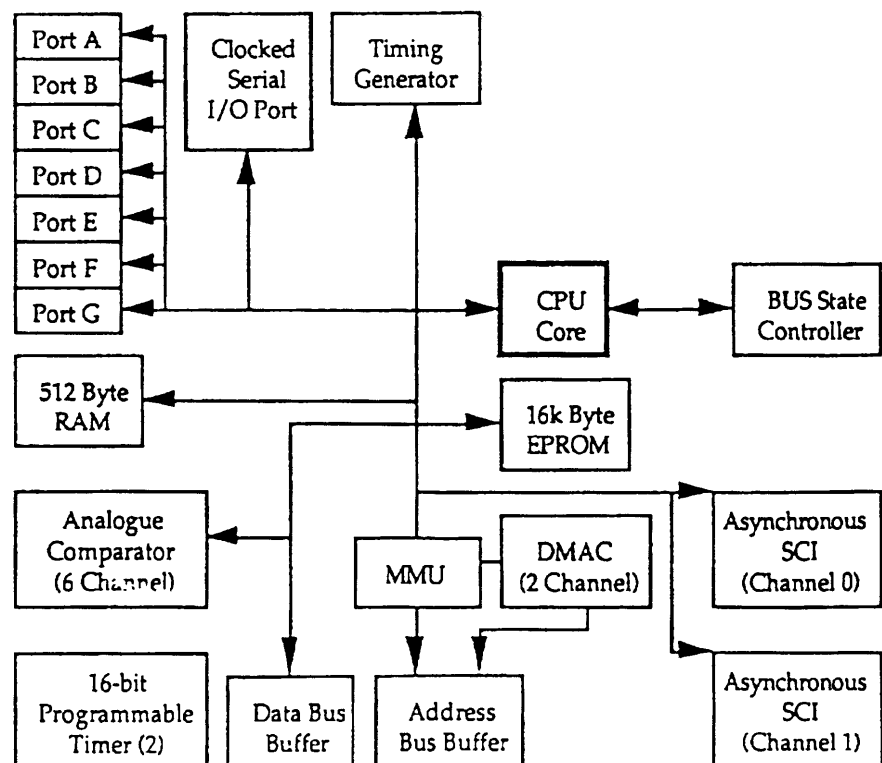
Port A
Port B
Port C
Port D
Port E
Port F
Port G

Clocked Serial I/O Port

Timing Generator

CPU Core

BUS State Controller

512 Byte RAM

16k Byte EPROM

Analogue Comparator (6 Channel)

MMU

DMAC (2 Channel)

Asynchronous SCI (Channel 0)

16-bit Programmable Timer (2)

Data Bus Buffer

Address Bus Buffer

Asynchronous SCI (Channel 1)